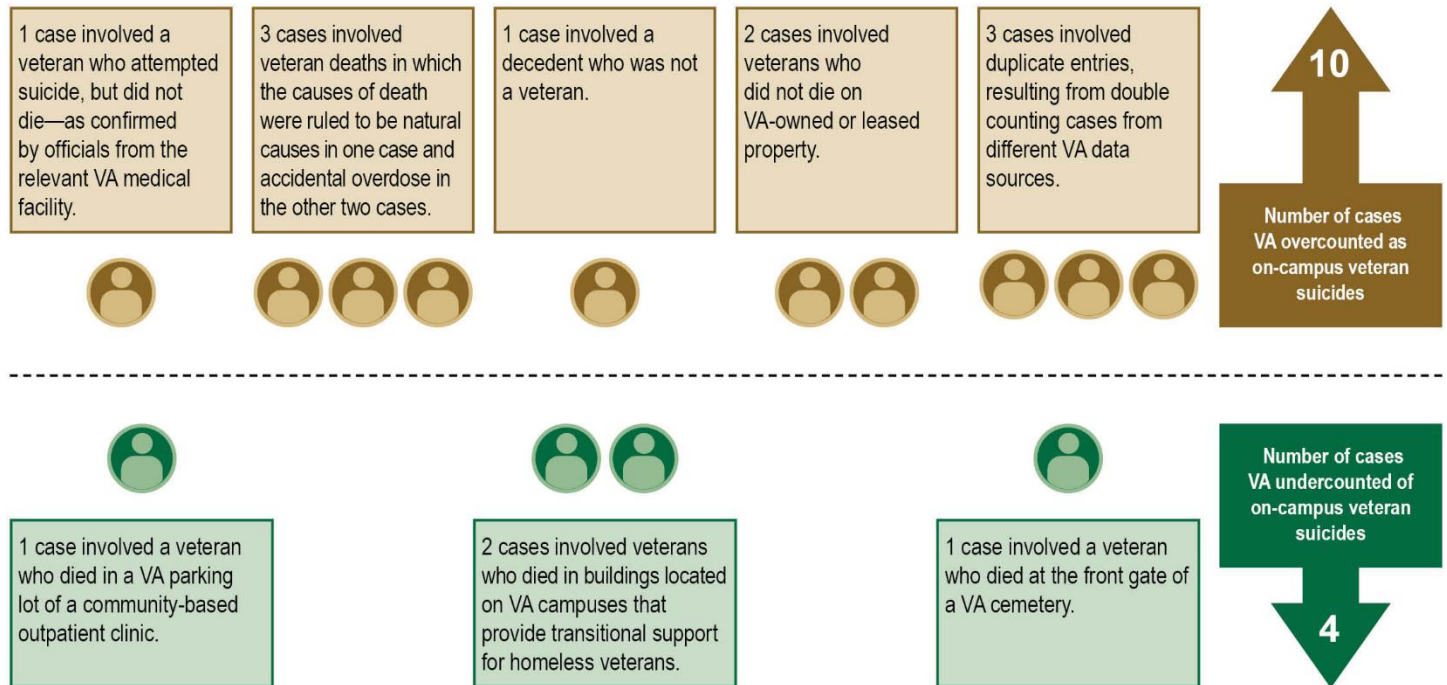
1 case involved a veteran who attempted suicide, but did not die—as confirmed by officials from the relevant VA medical facility.

3 cases involved veteran deaths in which the causes of death were ruled to be natural causes in one case and accidental overdose in the other two cases.

1 case involved a decedent who was not a veteran.

2 cases involved veterans who did not die on VA-owned or leased property.

3 cases involved duplicate entries, resulting from double counting cases from different VA data sources.

10

Number of cases VA overcounted as on-campus veteran suicides

Number of cases VA undercounted of on-campus veteran suicides

1 case involved a veteran who died in a VA parking lot of a community-based outpatient clinic.

2 cases involved veterans who died in buildings located on VA campuses that provide transitional support for homeless veterans.

1 case involved a veteran who died at the front gate of a VA cemetery.

4